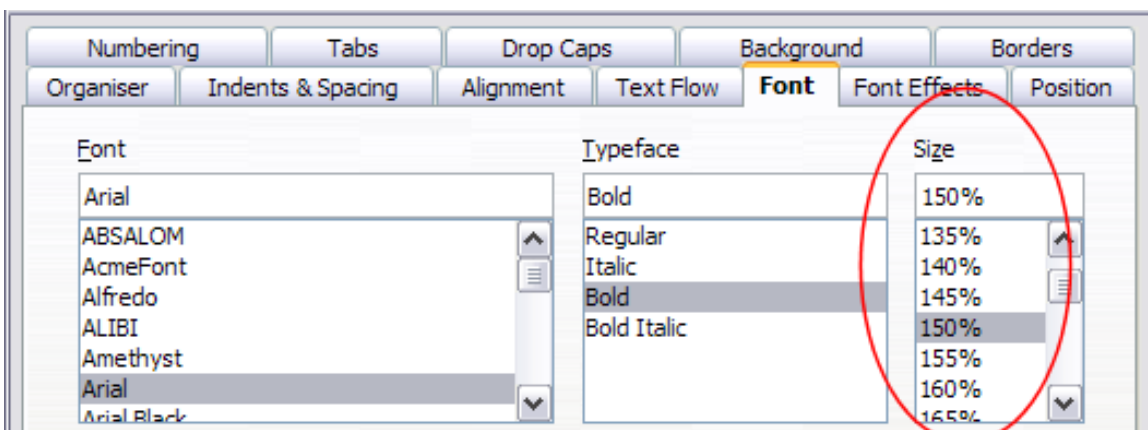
Numbering | Tabs | Drop Caps | Background | Borders
Organiser | Indents & Spacing | Alignment | Text Flow | Font | Font Effects | Position

Font
Arial
ABSALOM
AcmeFont
Alfredo
ALIBI
Amethyst
Arial
Arial Black

Typeface
Bold
Regular
Italic
Bold
Bold Italic

Size
150%
135%
140%
145%
150%
155%
160%
165%